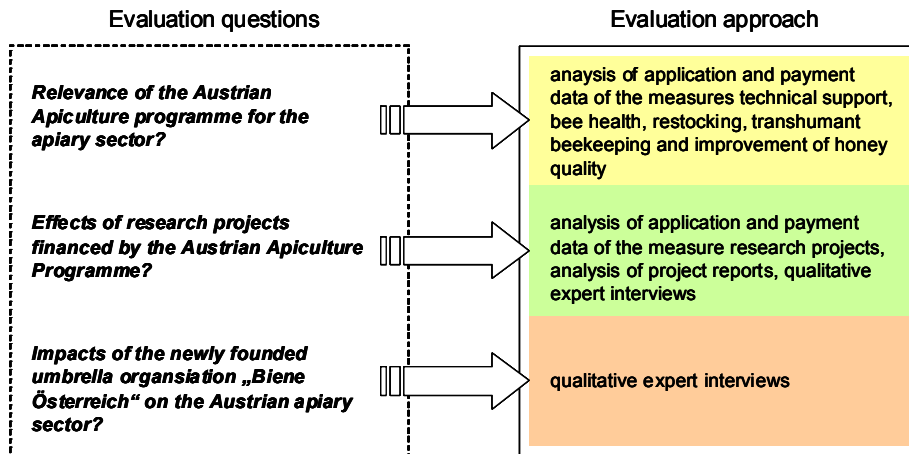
Evaluation questions

Evaluation approach

Relevance of the Austrian Apiculture programme for the apiary sector?

anaysis of application and payment data of the measures technical support, bee health, restocking, transhumant beekeeping and improvement of honey quality

Effects of research projects financed by the Austrian Apiculture Programme?

analysis of application and payment data of the measure research projects, analysis of project reports, qualitative expert interviews

Impacts of the newly founded umbrella organsiation „Biene Österreich“ on the Austrian apiary sector?

qualitative expert interviews